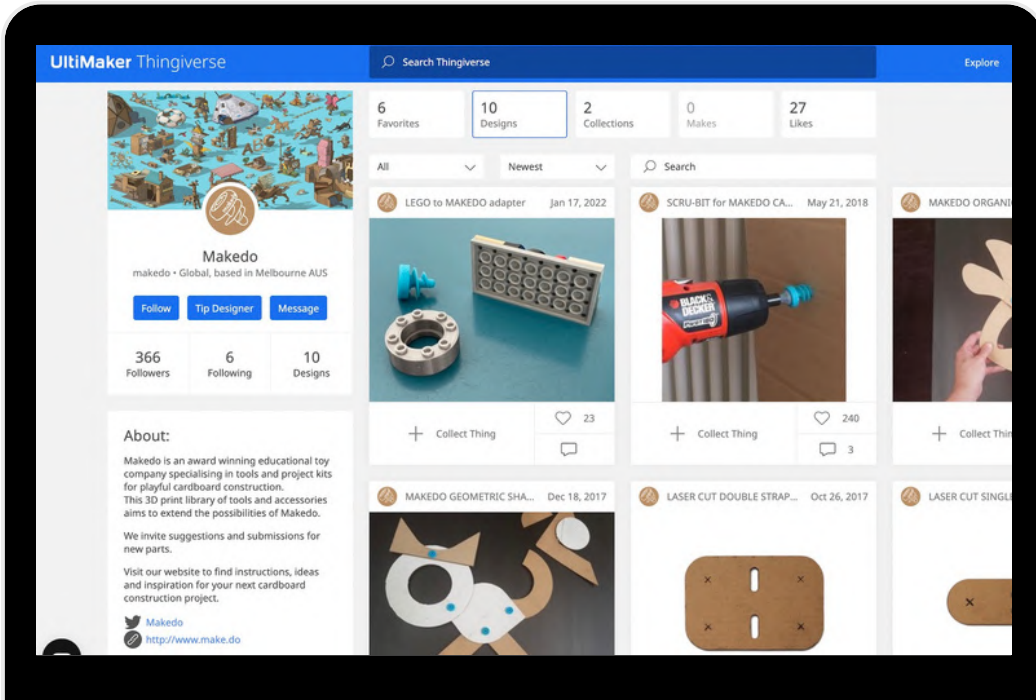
UltiMaker Thingiverse

Search Thingiverse

Explore

Makedo

makedo • Global, based in Melbourne AUS

Follow Tip Designer Message

366 Followers | 6 Following | 10 Designs

About:

Makedo is an award winning educational toy company specialising in tools and project kits for playful cardboard construction.
This 3D print library of tools and accessories aims to extend the possibilities of Makedo.

We invite suggestions and submissions for new parts.

Visit our website to find instructions, ideas and inspiration for your next cardboard construction project.

Makedo
http://www.make.do

6 Favorites | 10 Designs | 2 Collections | 0 Makes | 27 Likes

All | Newest | Search

LEGO to MAKEDO adapter Jan 17, 2022

Collect Thing 23

SCRU-BIT for MAKEDO CA... May 21, 2018

BLACK & DECKER

Collect Thing 240 3

MAKEDO ORGANI

Collect Thin

MAKEDO GEOMETRIC SHA... Dec 18, 2017

LASER CUT DOUBLE STRAP... Oct 26, 2017

LASER CUT SINGL